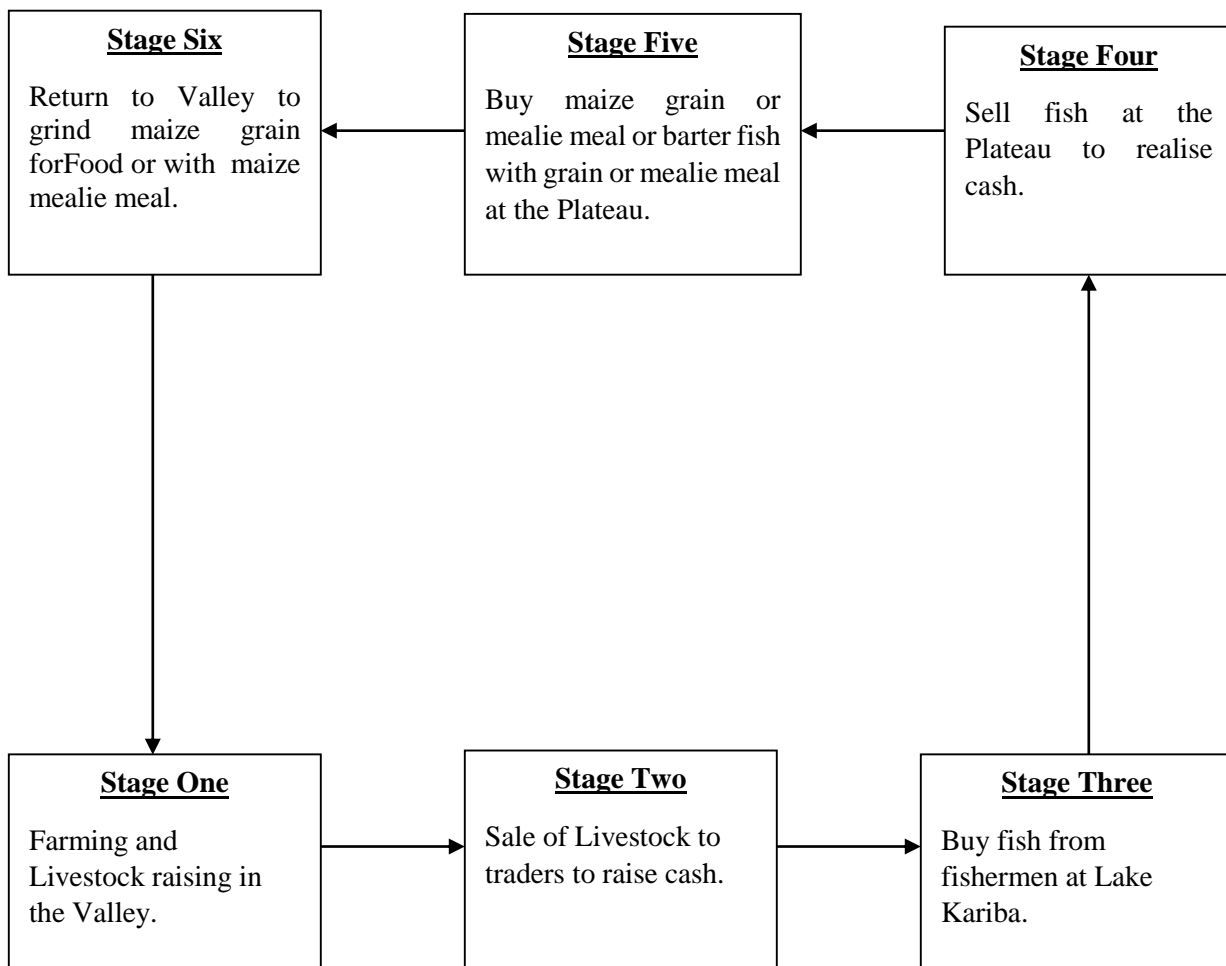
**Stage Six**

Return to Valley to grind maize grain forFood or with maize mealie meal.

**Stage Five**

Buy maize grain or mealie meal or barter fish with grain or mealie meal at the Plateau.

**Stage Four**

Sell fish at the Plateau to realise cash.

**Stage One**

Farming and Livestock raising in the Valley.

**Stage Two**

Sale of Livestock to traders to raise cash.

**Stage Three**

Buy fish from fishermen at Lake Kariba.